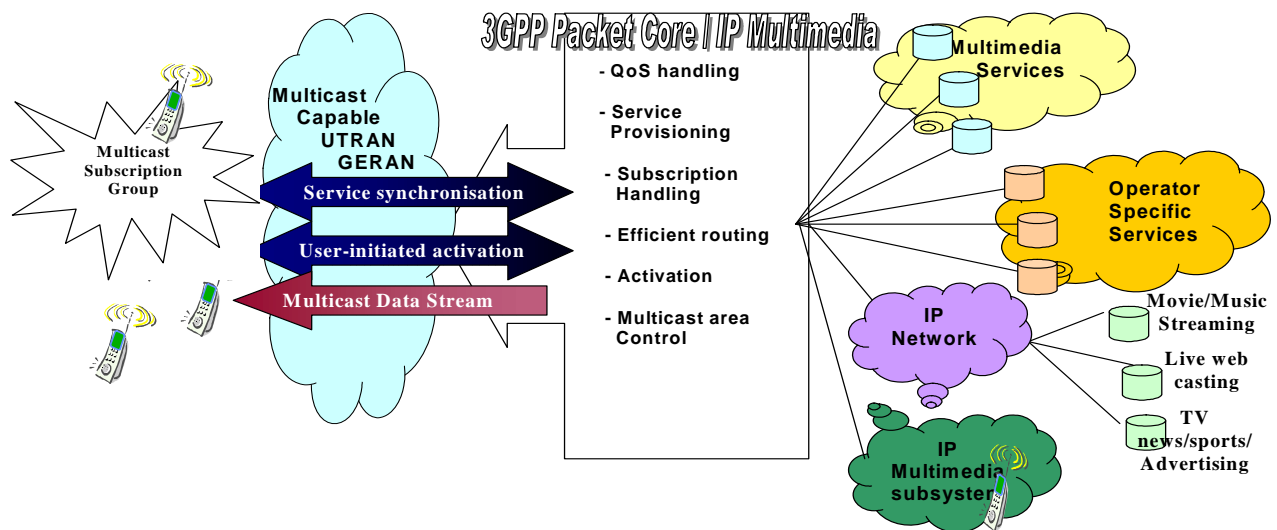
3GPP Packet Core / IP Multimedia

Multicast Subscription Group

Multicast Capable UTRAN GERAN

Service synchronisation

User-initiated activation

Multicast Data Stream

- QoS handling

- Service Provisioning

- Subscription Handling

- Efficient routing

- Activation

- Multicast area Control

Multimedia Services

Operator Specific Services

IP Network

Movie/Music Streaming

Live web casting

TV news/sports/ Advertising

IP Multimedia subsystem